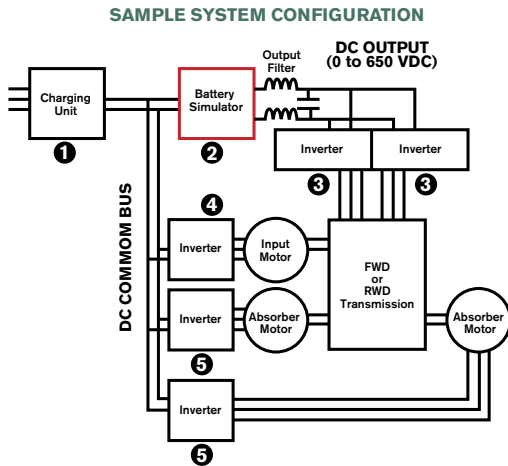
SAMPLE SYSTEM CONFIGURATION

Charging Unit
1

Battery Simulator
2

Output Filter

DC OUTPUT (0 to 650 VDC)

Inverter
Inverter
3
3

DC COMMOM BUS

4
Inverter
Input Motor

Inverter
Absorber Motor
5

FWD or RWD Transmission

Absorber Motor

Inverter
5